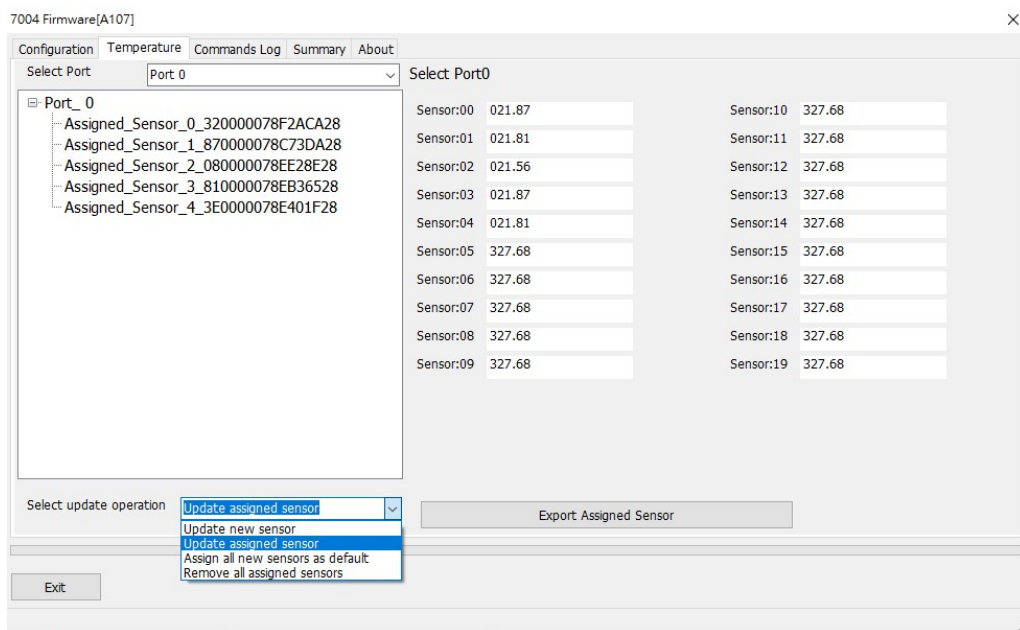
7004 Firmware[A107]

×

Configuration Temperature Commands Log Summary About

Select Port Port 0

Select Port0

Port_ 0
Assigned_Sensor_0_320000078F2ACA28
Assigned_Sensor_1_870000078C73DA28
Assigned_Sensor_2_080000078EE28E28
Assigned_Sensor_3_810000078EB36528
Assigned_Sensor_4_3E0000078E401F28

| | | | |
|---|---|---|---|
| Sensor:00 | 021.87 | Sensor:10 | 327.68 |
| Sensor:01 | 021.81 | Sensor:11 | 327.68 |
| Sensor:02 | 021.56 | Sensor:12 | 327.68 |
| Sensor:03 | 021.87 | Sensor:13 | 327.68 |
| Sensor:04 | 021.81 | Sensor:14 | 327.68 |
| Sensor:05 | 327.68 | Sensor:15 | 327.68 |
| Sensor:06 | 327.68 | Sensor:16 | 327.68 |
| Sensor:07 | 327.68 | Sensor:17 | 327.68 |
| Sensor:08 | 327.68 | Sensor:18 | 327.68 |
| Sensor:09 | 327.68 | Sensor:19 | 327.68 |

Select update operation Update assigned sensor

Update new sensor
Update assigned sensor
Assign all new sensors as default
Remove all assigned sensors

Export Assigned Sensor

Exit